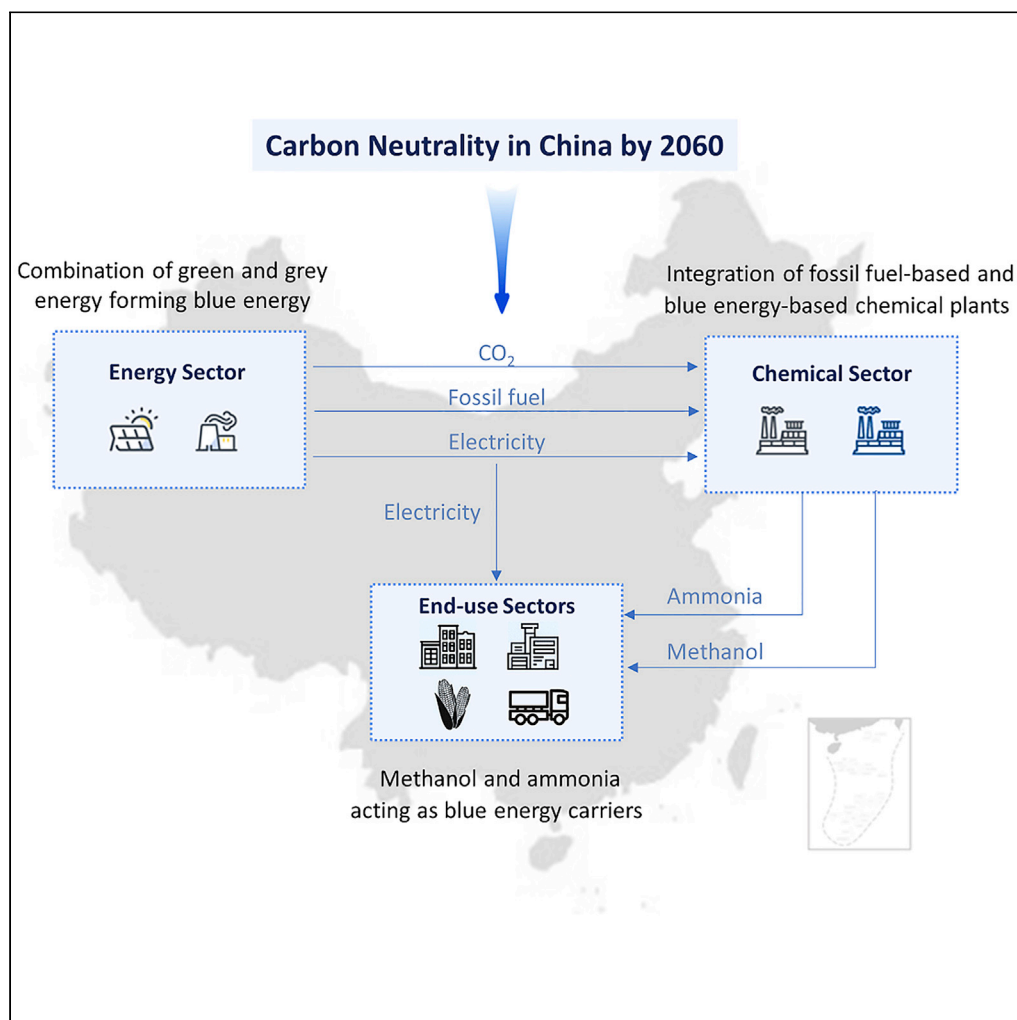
Carbon Neutrality in China by 2060

Combination of green and grey energy forming blue energy

Integration of fossil fuel-based and blue energy-based chemical plants

Energy Sector

$CO_2$

Fossil fuel

Electricity

Chemical Sector

Electricity

Ammonia

End-use Sectors

Methanol

Methanol and ammonia acting as blue energy carriers